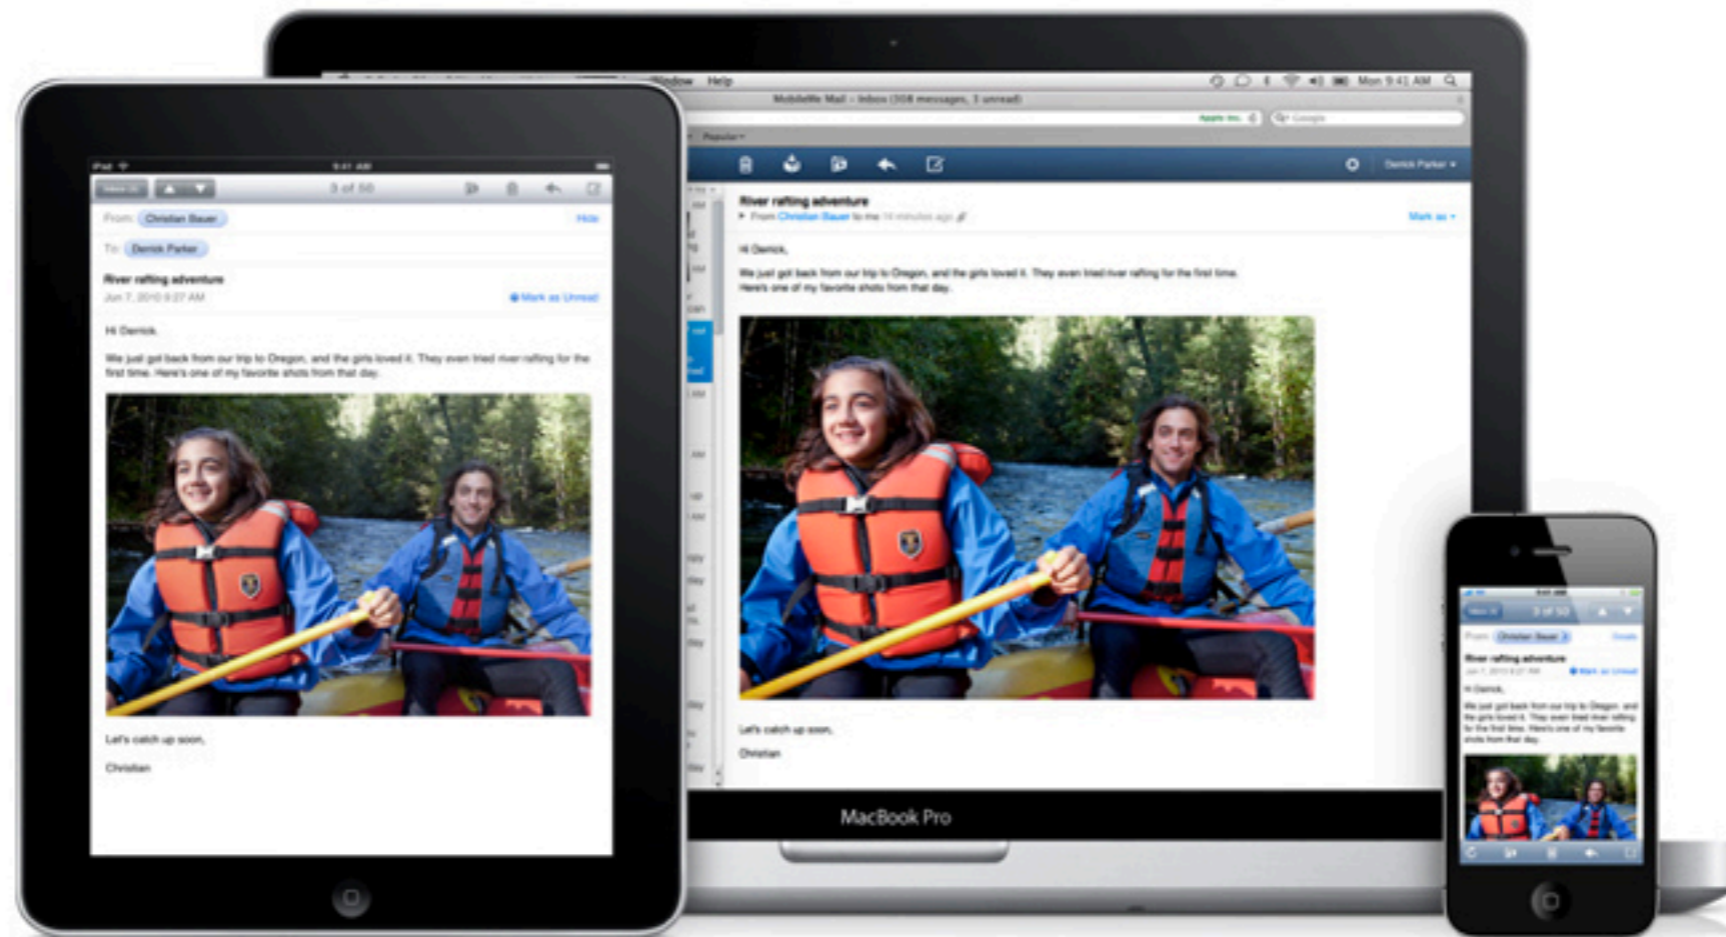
iPad 9:41 AM
3 of 50
From: Christian Bauer
Hide
To: Derrick Parker
River rafting adventure
Jun 7, 2010 9:27 AM
Mark as Unread
Hi Derrick,
We just got back from our trip to Oregon, and the girls loved it. They even tried river rafting for the first time. Here's one of my favorite shots from that day.
Let's catch up soon,
Christian

Window Help
Mon 9:41 AM
MobileMe Mail - Inbox (508 messages, 1 unread)
Popular
Derrick Parker
River rafting adventure
From Christian Bauer to me 14 minutes ago
Mark as
Hi Derrick,
We just got back from our trip to Oregon, and the girls loved it. They even tried river rafting for the first time. Here's one of my favorite shots from that day.
Let's catch up soon,
Christian
MacBook Pro

3 of 50
From: Christian Bauer
River rafting adventure
Mark as Unread
Hi Derrick,
We just got back from our trip to Oregon, and the girls loved it. They even tried river rafting for the first time. Here's one of my favorite shots from that day.